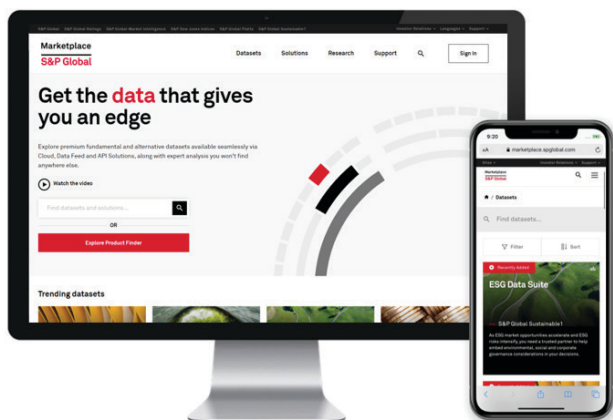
S&P Global   S&P Global Ratings   S&P Global Market Intelligence   S&P Dow Jones Indices   S&P Global Platts   S&P Global Sustainable1   Investor Relations   Languages   Support

Marketplace
S&P Global

Datasets   Solutions   Research   Support   Sign In

Get the data that gives you an edge

Explore premium fundamental and alternative datasets available seamlessly via Cloud, Data Feed and API Solutions, along with expert analysis you won't find anywhere else.

Watch the video

Find datasets and solutions...

OR

Explore Product Finder

Trending datasets

9:20

aA   marketplace.spglobal.com

Marketplace
S&P Global

/ Datasets

Find datasets...

Filter   Sort

Recently Added

ESG Data Suite

S&P Global Sustainable1

As ESG market opportunities accelerate and ESG risks intensify, you need a trusted partner to help embed environmental, social and corporate governance considerations in your decisions.